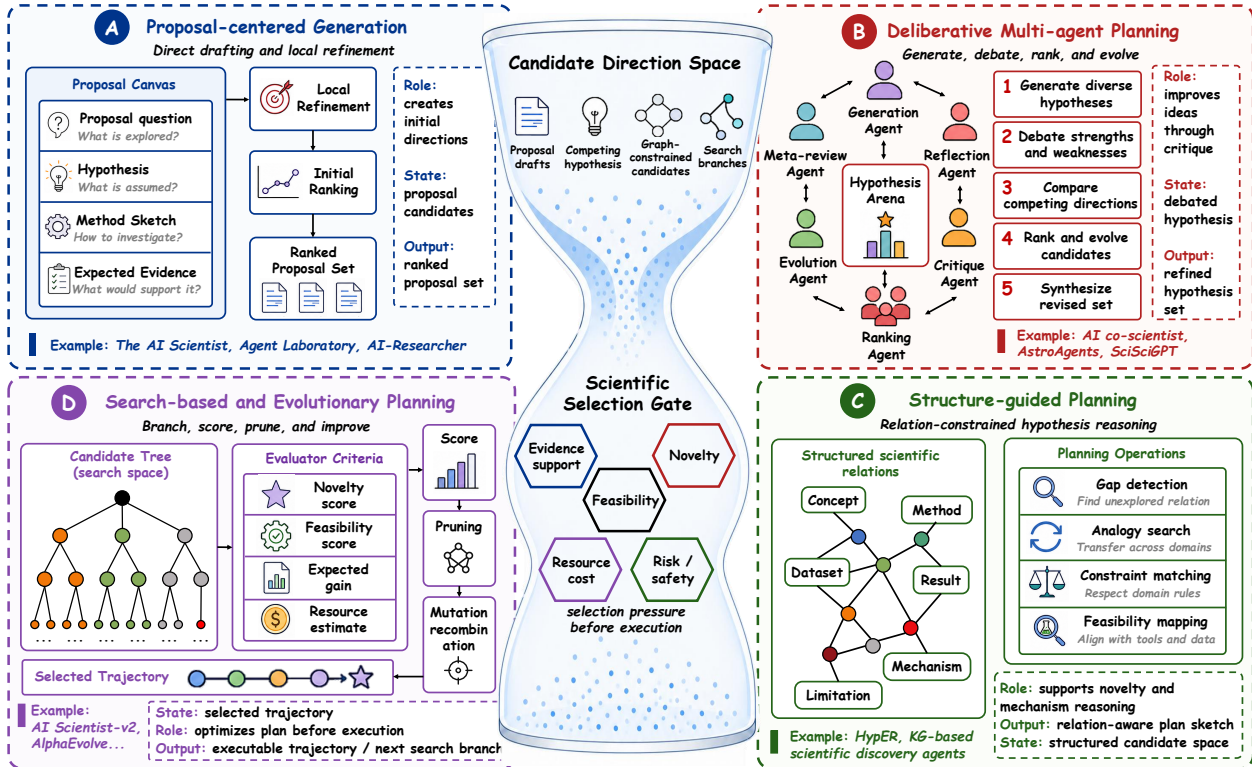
A Proposal-centered Generation
Direct drafting and local refinement

Proposal Canvas

Proposal question
What is explored?

Hypothesis
What is assumed?

Method Sketch
How to investigate?

Expected Evidence
What would support it?

Local Refinement

Initial Ranking

Ranked Proposal Set

Role: creates initial directions

State: proposal candidates

Output: ranked proposal set

Example: The AI Scientist, Agent Laboratory, AI-Researcher

Candidate Direction Space

Proposal drafts

Competing hypothesis

Graph-constrained candidates

Search branches

B Deliberative Multi-agent Planning
Generate, debate, rank, and evolve

Generation Agent

Meta-review Agent

Reflection Agent

Hypothesis Arena

Evolution Agent

Critique Agent

Ranking Agent

1 Generate diverse hypotheses

2 Debate strengths and weaknesses

3 Compare competing directions

4 Rank and evolve candidates

5 Synthesize revised set

Role: improves ideas through critique

State: debated hypothesis

Output: refined hypothesis set

Example: AI co-scientist, AstroAgents, SciSciGPT

D Search-based and Evolutionary Planning
Branch, score, prune, and improve

Candidate Tree (search space)

Evaluator Criteria

Novelty score

Feasibility score

Expected gain

Resource estimate

Score

Pruning

Mutation recombination

Selected Trajectory

Example: AI Scientist-v2, AlphaEvolve...

State: selected trajectory
Role: optimizes plan before execution
Output: executable trajectory / next search branch

Scientific Selection Gate

Evidence support

Novelty

Feasibility

Resource cost

Risk / safety

selection pressure before execution

C Structure-guided Planning
Relation-constrained hypothesis reasoning

Structured scientific relations

Concept

Method

Dataset

Result

Mechanism

Limitation

Planning Operations

Gap detection
Find unexplored relation

Analogy search
Transfer across domains

Constraint matching
Respect domain rules

Feasibility mapping
Align with tools and data

Example: HypER, KG-based scientific discovery agents

Role: supports novelty and mechanism reasoning
Output: relation-aware plan sketch
State: structured candidate space